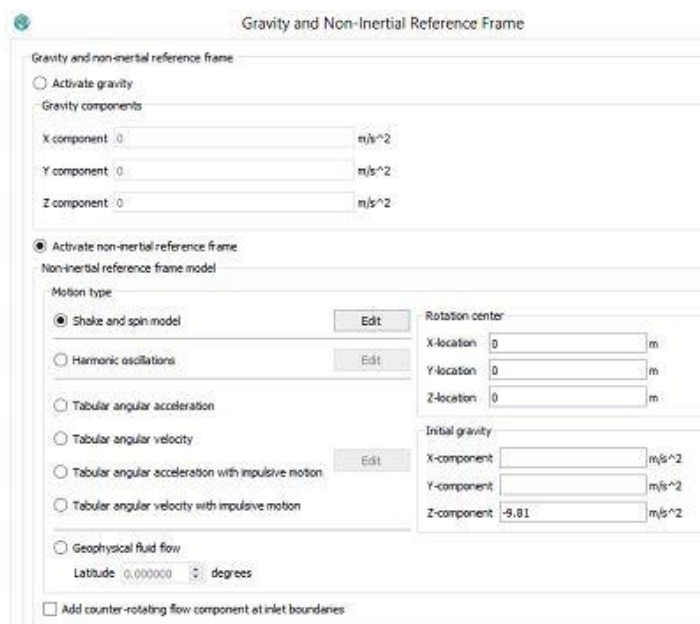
Gravity and Non-Inertial Reference Frame

Gravity and non-inertial reference frame

Activate gravity

Gravity components

X component 0 m/s^2

Y component 0 m/s^2

Z component 0 m/s^2

Activate non-inertial reference frame

Non-inertial reference frame model

Motion type

Shake and spin model Edit

Harmonic oscillations Edit

Tabular angular acceleration

Tabular angular velocity

Tabular angular acceleration with impulsive motion Edit

Tabular angular velocity with impulsive motion

Geophysical fluid flow

Latitude 0.000000 degrees

Rotation center

X-location 0 m

Y-location 0 m

Z-location 0 m

Initial gravity

X-component m/s^2

Y-component m/s^2

Z-component -9.81 m/s^2

Add counter-rotating flow component at inlet boundaries